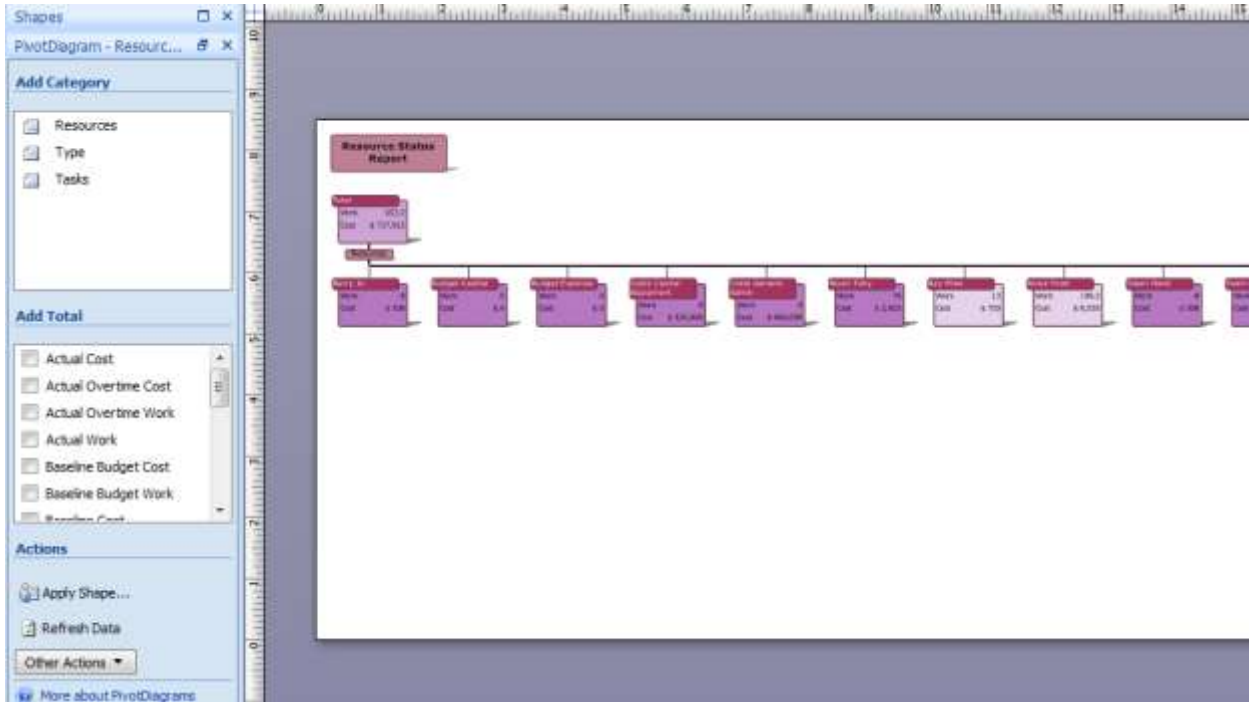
Shapes

PivotDiagram - Resourc...

Add Category

Resources

Type

Tasks

Add Total

Actual Cost

Actual Overtime Cost

Actual Overtime Work

Actual Work

Baseline Budget Cost

Baseline Budget Work

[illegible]

Actions

Apply Shape...

Refresh Data

Other Actions ▼

More about PivotDiagrams

Resource Status Report

Total

Work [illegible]

Cost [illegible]

Resources

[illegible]